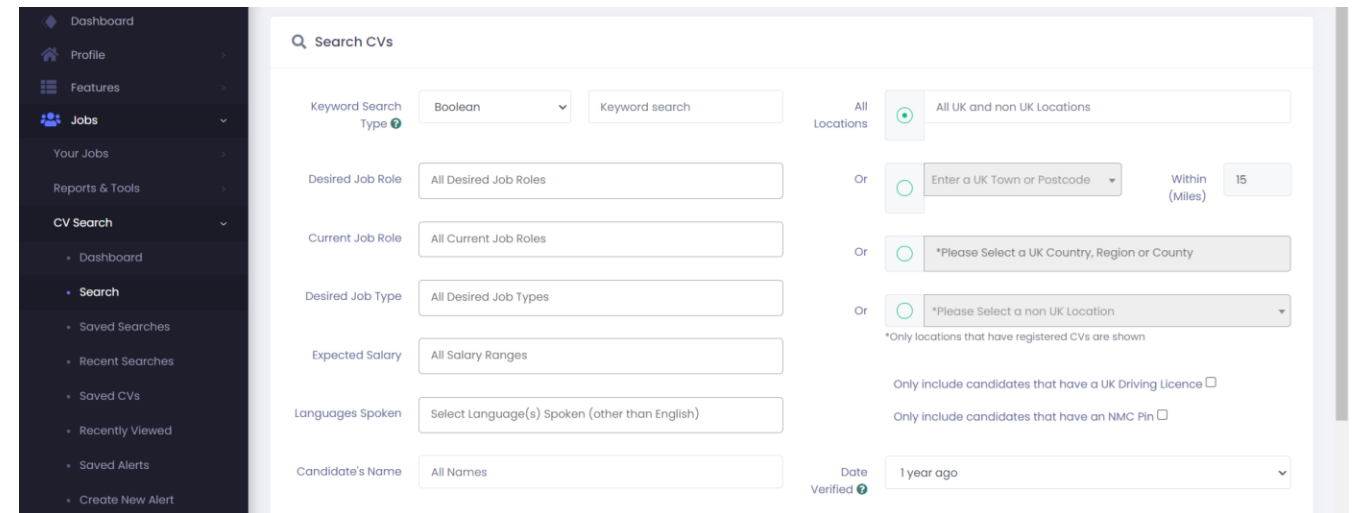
Dashboard
Profile
Features
Jobs
Your Jobs
Reports & Tools
CV Search
• Dashboard
• Search
• Saved Searches
• Recent Searches
• Saved CVs
• Recently Viewed
• Saved Alerts
• Create New Alert

Search CVs

Keyword Search Type
Boolean
Keyword search
All Locations
All UK and non UK Locations

Desired Job Role
All Desired Job Roles
Or
Enter a UK Town or Postcode
Within (Miles)
15

Current Job Role
All Current Job Roles
Or
*Please Select a UK Country, Region or County

Desired Job Type
All Desired Job Types
Or
*Please Select a non UK Location
*Only locations that have registered CVs are shown

Expected Salary
All Salary Ranges
Only include candidates that have a UK Driving Licence

Languages Spoken
Select Language(s) Spoken (other than English)
Only include candidates that have an NMC Pin

Candidate's Name
All Names
Date Verified
1 year ago